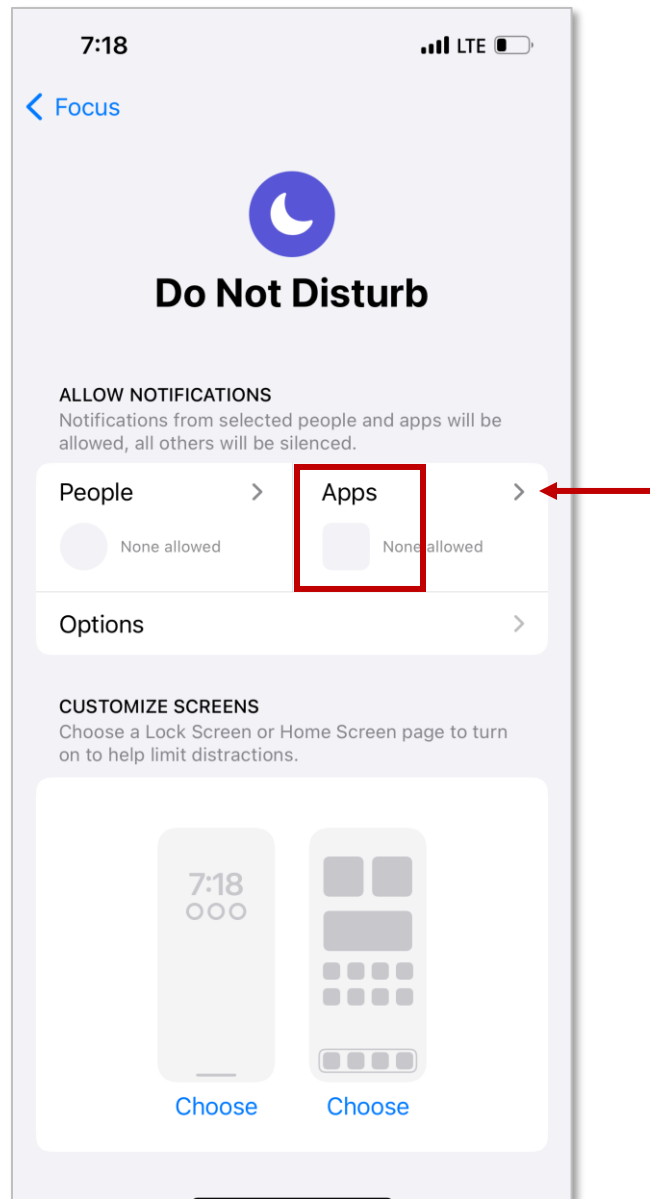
7:18
LTE

Focus

Do Not Disturb

ALLOW NOTIFICATIONS
Notifications from selected people and apps will be allowed, all others will be silenced.

People
None allowed

Apps
None allowed

Options

CUSTOMIZE SCREENS
Choose a Lock Screen or Home Screen page to turn on to help limit distractions.

7:18

Choose

Choose